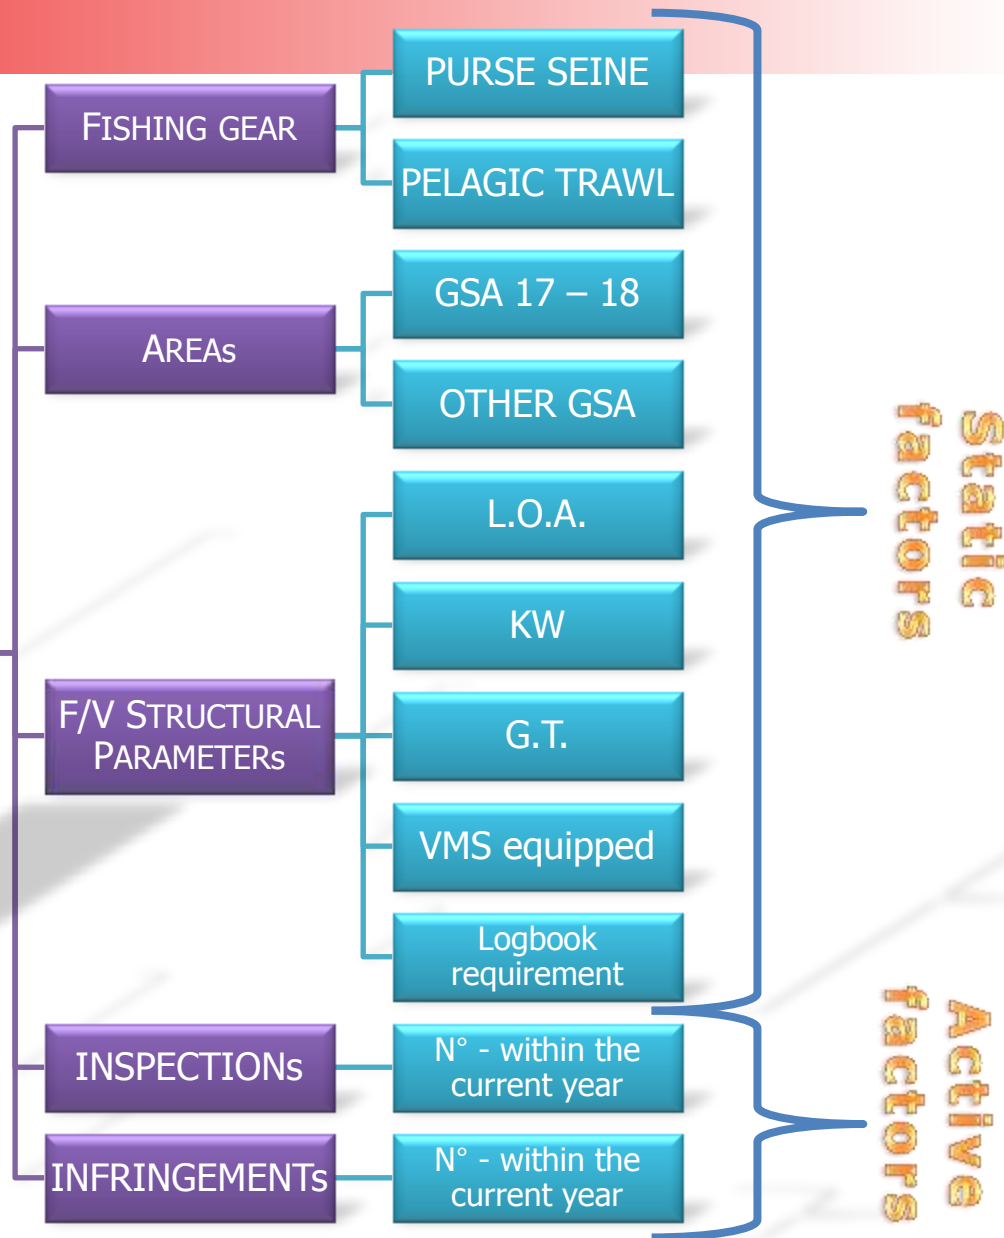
FISHING GEAR

PURSE SEINE

PELAGIC TRAWL

AREAs

GSA 17 – 18

OTHER GSA

F/V STRUCTURAL PARAMETERs

L.O.A.

KW

G.T.

VMS equipped

Logbook requirement

INSPECTIONs

N° - within the current year

INFRINGEMENTs

N° - within the current year

Static factors

Active factors